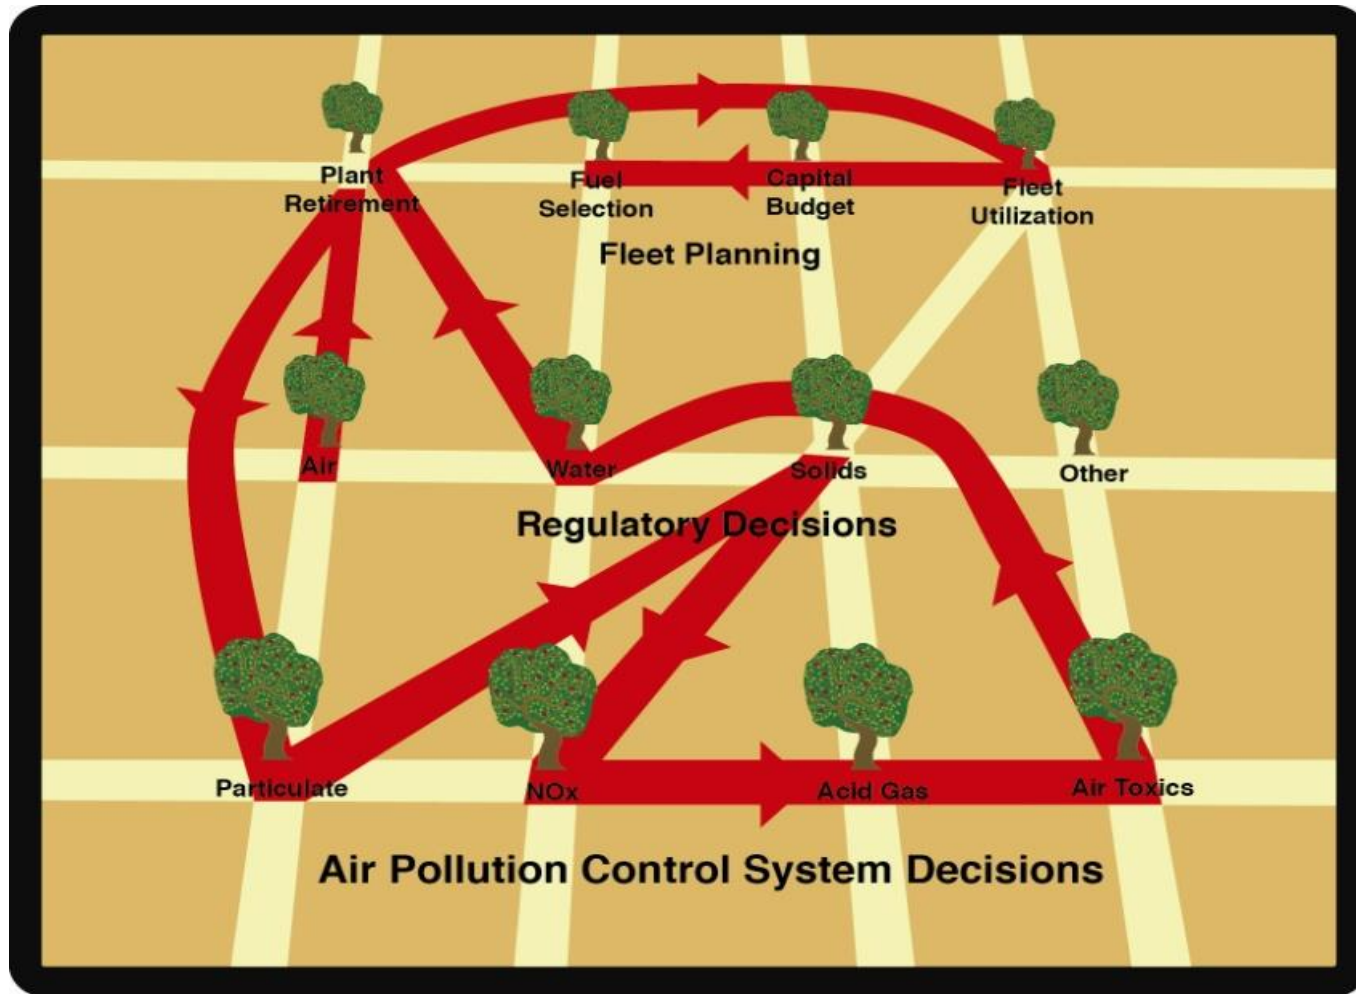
Plant Retirement

Fuel Selection

Capital Budget

Fleet Utilization

Fleet Planning

Air

Water

Solids

Other

Regulatory Decisions

Particulate

NOx

Acid Gas

Air Toxics

Air Pollution Control System Decisions